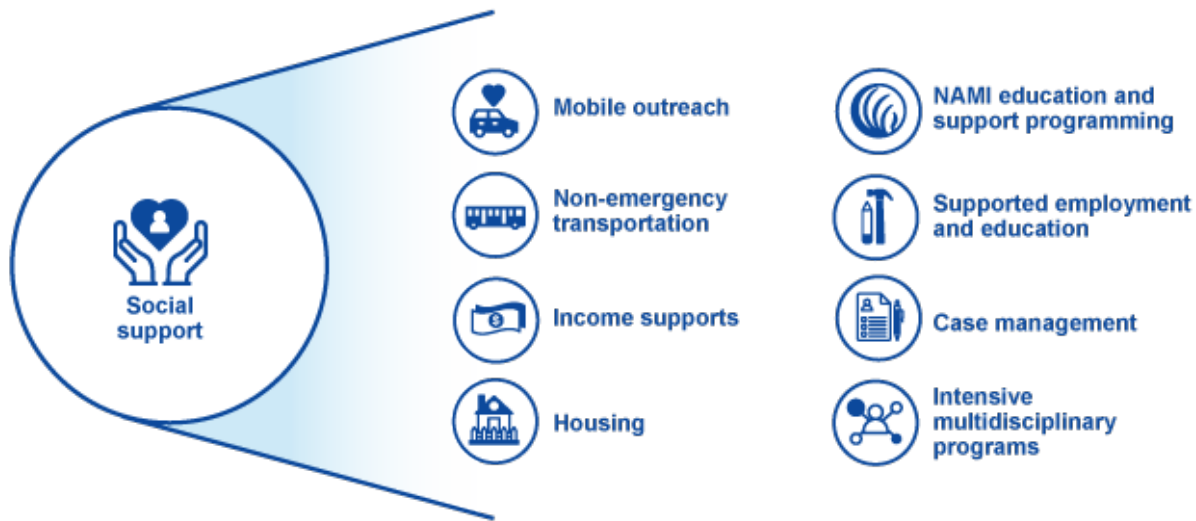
Social support

Mobile outreach

Non-emergency transportation

Income supports

Housing

NAMI education and support programming

Supported employment and education

Case management

Intensive multidisciplinary programs